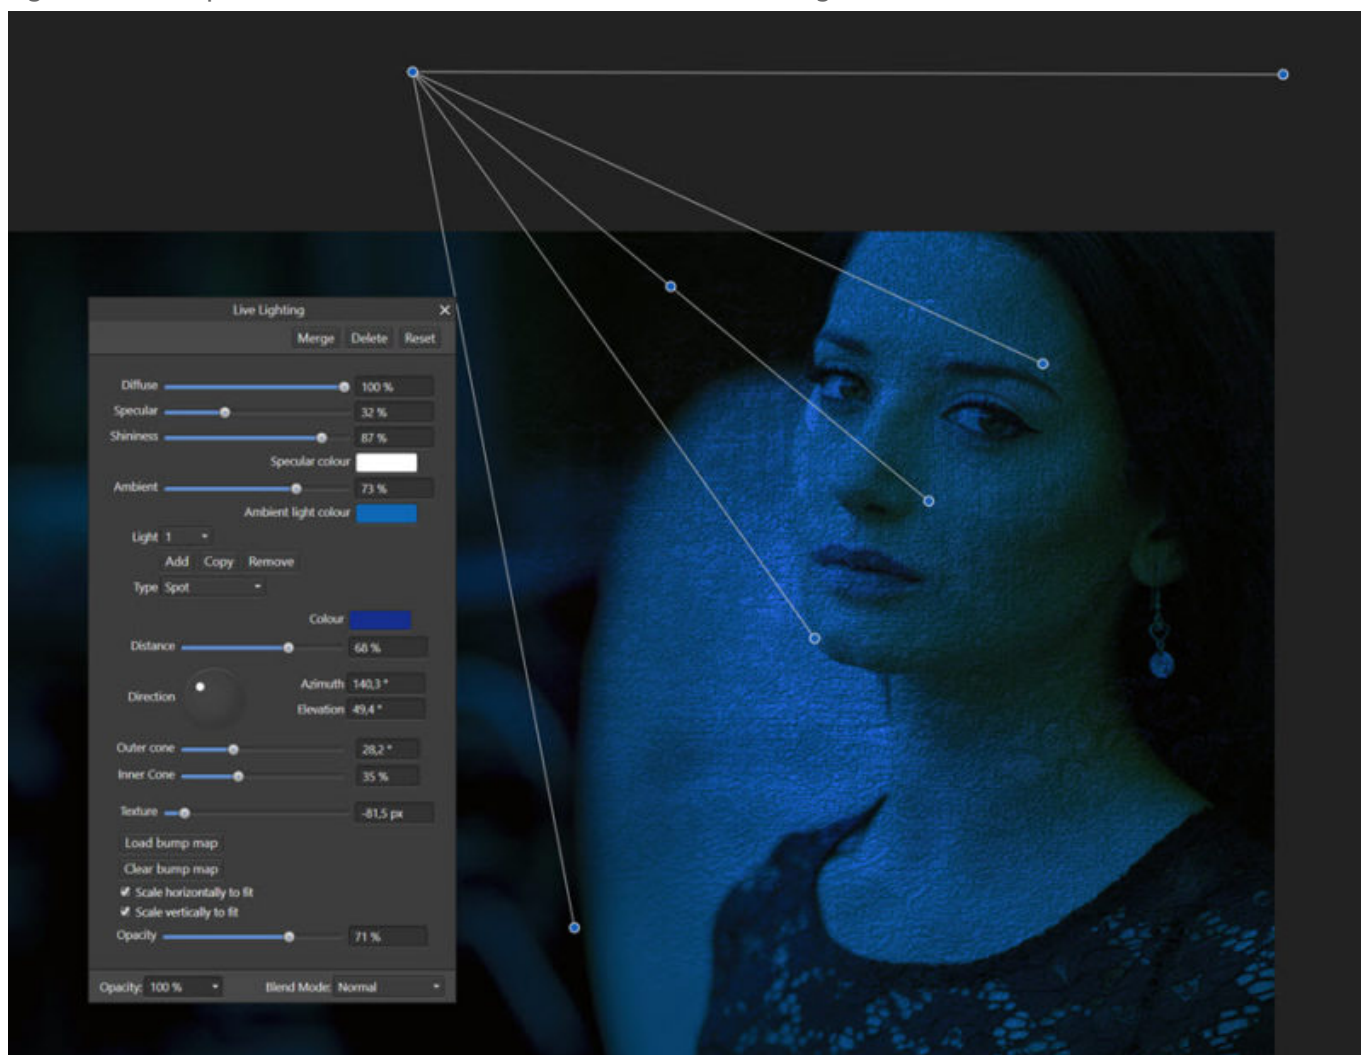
Live Lighting

Merge Delete Reset

Diffuse 100 %
Specular 32 %
Shininess 87 %
Specular colour
Ambient 73 %
Ambient light colour

Light 1
Add Copy Remove
Type Spot

Colour
Distance 68 %
Direction
Azimuth 140,3 °
Elevation 49,4 °
Outer cone 28,2 °
Inner Cone 35 %
Texture -81,5 px
Load bump map
Clear bump map
Scale horizontally to fit
Scale vertically to fit
Opacity 71 %

Opacity: 100 %
Blend Mode: Normal